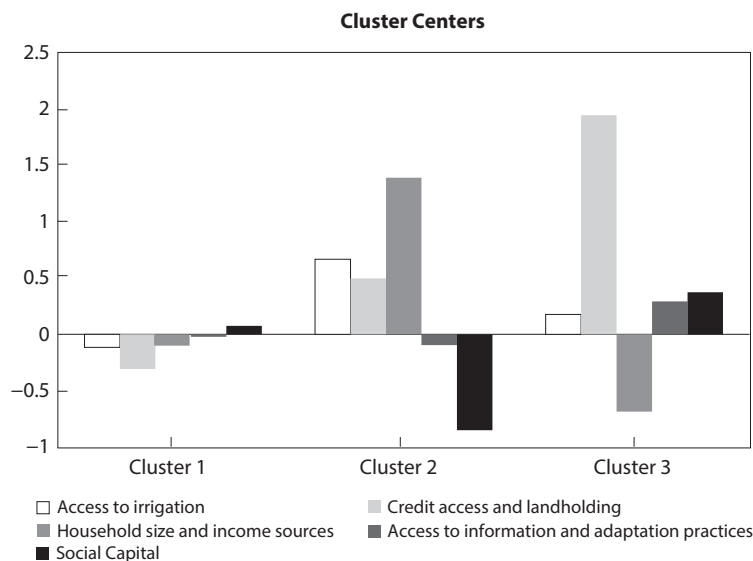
Cluster Centers

2.5
2
1.5
1
0.5
0
–0.5
–1

Cluster 1
Cluster 2
Cluster 3

□ Access to irrigation
Credit access and landholding
Household size and income sources
Access to information and adaptation practices
Social Capital